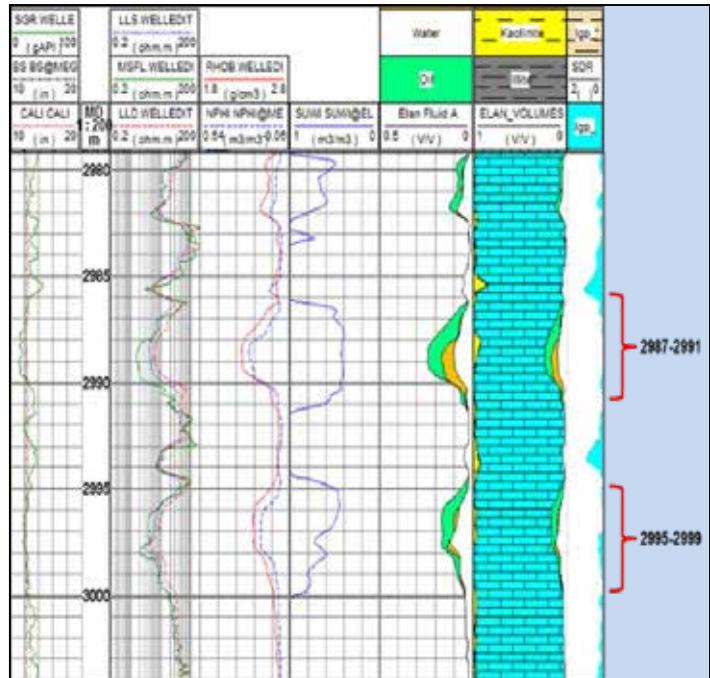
SGR WELLE
0 (gAPI) 100
BS BS@MEG
10 (in) 20
CALI CALI
10 (in) 20
MD 1:200 m
LLS WELLEDIT
0.2 (ohm.m) 200
MSFL WELLEDI
0.2 (ohm.m) 200
LLD WELLEDIT
0.2 (ohm.m) 200
RHOB WELLEDI
1.8 (g/cm3) 2.8
NPHI NPHI@ME
0.54 (m3/m3) -0.06
SUWI SUWI@EL
1 (m3/m3) 0
Water
Oil
Elan Fluid A
0.5 (V/V) 0
Kaolinite
Illite
ELAN_VOLUMES
1 (V/V) 0
Igs
SDR
Igs
2980
2985
2990
2995
3000
2987-2991
2995-2999